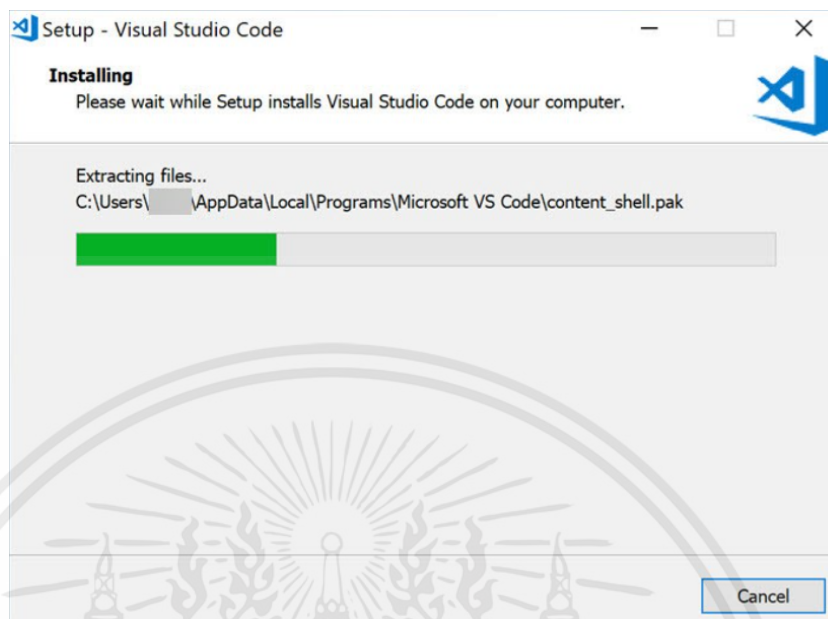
Setup - Visual Studio Code

Installing
Please wait while Setup installs Visual Studio Code on your computer.

Extracting files...
C:\Users\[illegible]\AppData\Local\Programs\Microsoft VS Code\content_shell.pak

Cancel